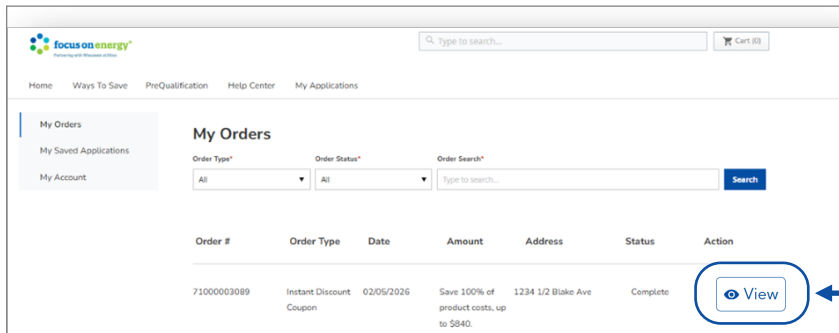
focus on energy®
Partnering with Wisconsin utilities

Type to search...

Cart (0)

Home Ways To Save PreQualification Help Center My Applications

My Orders
My Saved Applications
My Account

My Orders

Order Type*
All

Order Status*
All

Order Search*
Type to search...

Search

| Order # | Order Type | Date | Amount | Address | Status | Action |
|---|---|---|---|---|---|---|
| 71000003089 | Instant Discount Coupon | 02/05/2026 | Save 100% of product costs, up to $840. | 1234 1/2 Blake Ave | Complete | View |